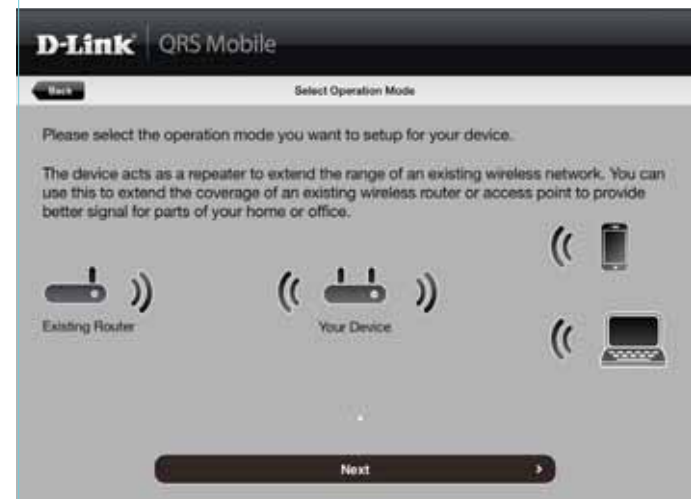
D-Link QRS Mobile

Back

Select Operation Mode

Please select the operation mode you want to setup for your device.

The device acts as a repeater to extend the range of an existing wireless network. You can use this to extend the coverage of an existing wireless router or access point to provide better signal for parts of your home or office.

Existing Router

Your Device

Next